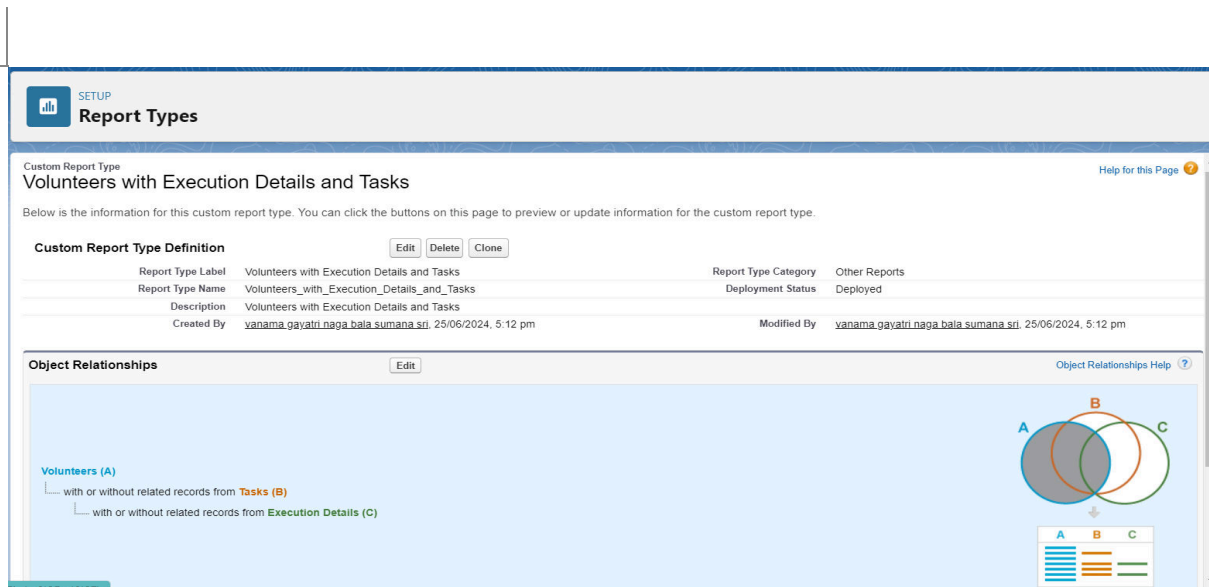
SETUP
Report Types

Custom Report Type
Volunteers with Execution Details and Tasks

Help for this Page

Below is the information for this custom report type. You can click the buttons on this page to preview or update information for the custom report type.

Custom Report Type Definition Edit Delete Clone

| Report Type Label | Volunteers with Execution Details and Tasks | Report Type Category | Other Reports |
|---|---|---|---|
| Report Type Name | Volunteers_with_Execution_Details_and_Tasks | Deployment Status | Deployed |
| Description | Volunteers with Execution Details and Tasks | | |
| Created By | vanama gayatri naga bala sumana sri, 25/06/2024, 5:12 pm | Modified By | vanama gayatri naga bala sumana sri, 25/06/2024, 5:12 pm |

Object Relationships Edit

Object Relationships Help

Volunteers (A)
with or without related records from Tasks (B)
with or without related records from Execution Details (C)

A
B
C

A B C